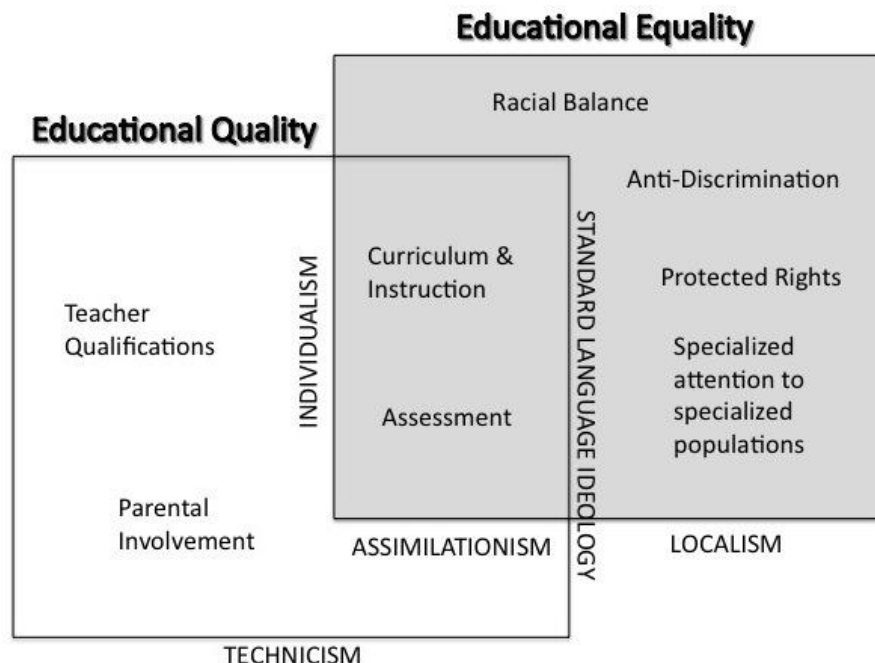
Educational Equality

Educational Quality

Racial Balance

Anti-Discrimination

Protected Rights

Specialized attention to specialized populations

Curriculum & Instruction

Assessment

Teacher Qualifications

Parental Involvement

INDIVIDUALISM

STANDARD LANGUAGE IDEOLOGY

ASSIMILATIONISM

LOCALISM

TECHNICISM